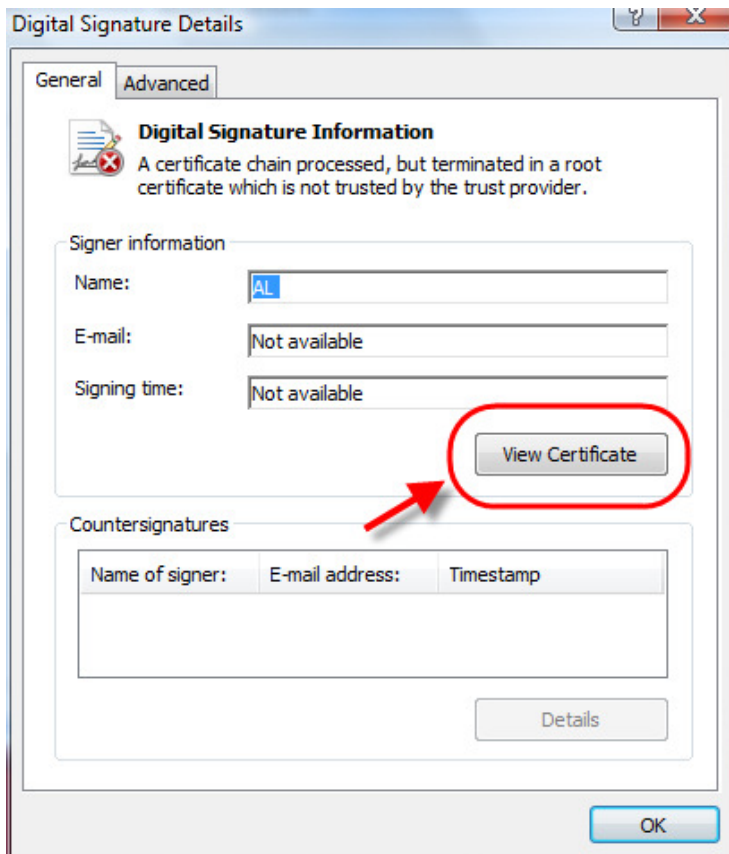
Digital Signature Details

?

X

General

Advanced

Digital Signature Information

A certificate chain processed, but terminated in a root certificate which is not trusted by the trust provider.

Signer information

Name:

AL

E-mail:

Not available

Signing time:

Not available

View Certificate

Countersignatures

| Name of signer: | E-mail address: | Timestamp |
|---|---|---|

Details

OK